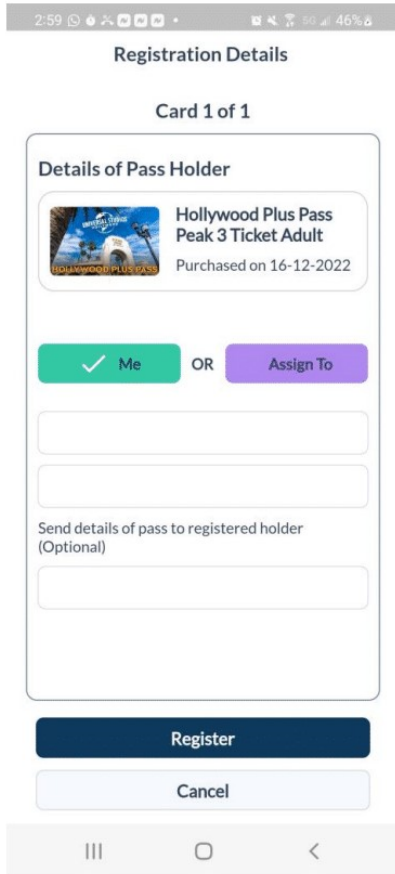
2:59 46%

Registration Details

Card 1 of 1

Details of Pass Holder

UNIVERSAL STUDIOS HOLLYWOOD PLUS PASS

Hollywood Plus Pass Peak 3 Ticket Adult

Purchased on 16-12-2022

Me

OR

Assign To

Send details of pass to registered holder (Optional)

Register

Cancel